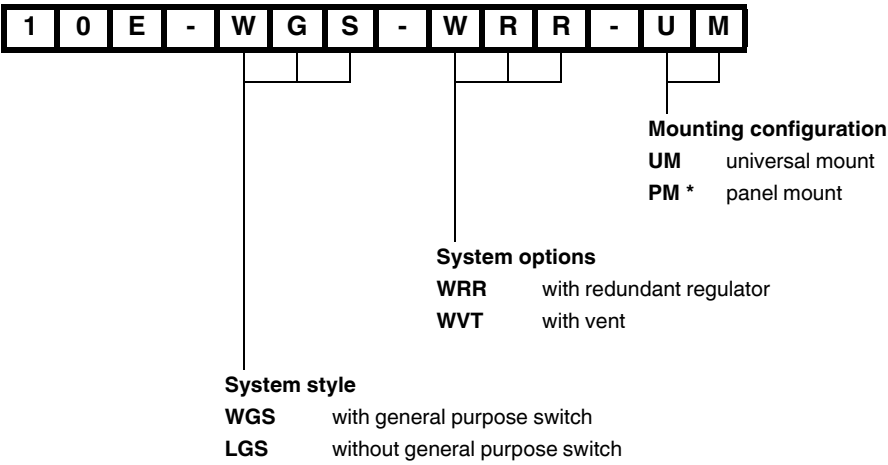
| 1 | 0 | E | - | W | G | S | - | W | R | R | - | U | M |
|---|---|---|---|---|---|---|---|---|---|---|---|---|---|

**Mounting configuration**
**UM** universal mount
**PM \*** panel mount

**System options**
**WRR** with redundant regulator
**WVT** with vent

**System style**
**WGS** with general purpose switch
**LGS** without general purpose switch